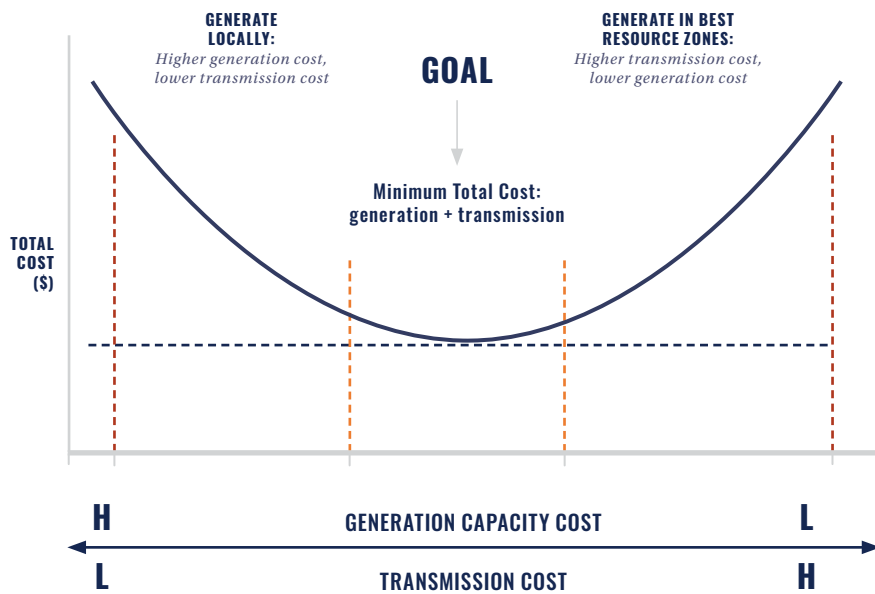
GENERATE LOCALLY:
Higher generation cost, lower transmission cost

GOAL

GENERATE IN BEST RESOURCE ZONES:
Higher transmission cost, lower generation cost

Minimum Total Cost: generation + transmission

TOTAL COST ($)

H GENERATION CAPACITY COST L

L TRANSMISSION COST H